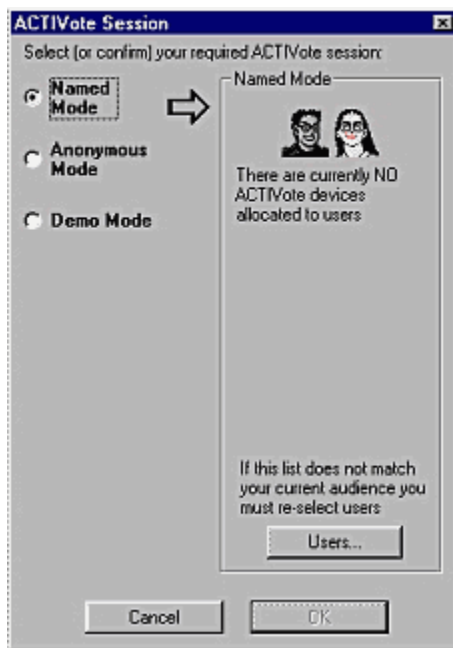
ACTIVote Session

Select (or confirm) your required ACTIVote session:

Named Mode

Anonymous Mode

Demo Mode

Named Mode

There are currently NO ACTIVote devices allocated to users

If this list does not match your current audience you must re-select users

Users...

Cancel

OK